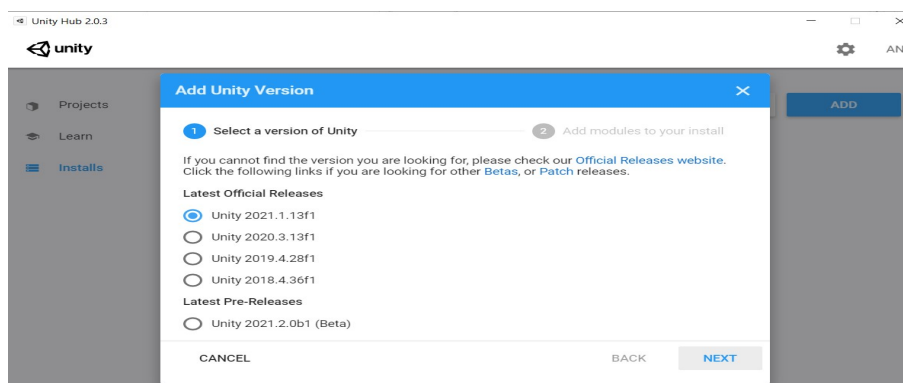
Unity Hub 2.0.3

unity

AN

Projects

Learn

Installs

ADD

Add Unity Version

1 Select a version of Unity

2 Add modules to your install

If you cannot find the version you are looking for, please check our Official Releases website. Click the following links if you are looking for other Betas, or Patch releases.

Latest Official Releases

Unity 2021.1.13f1

Unity 2020.3.13f1

Unity 2019.4.28f1

Unity 2018.4.36f1

Latest Pre-Releases

Unity 2021.2.0b1 (Beta)

CANCEL

BACK

NEXT